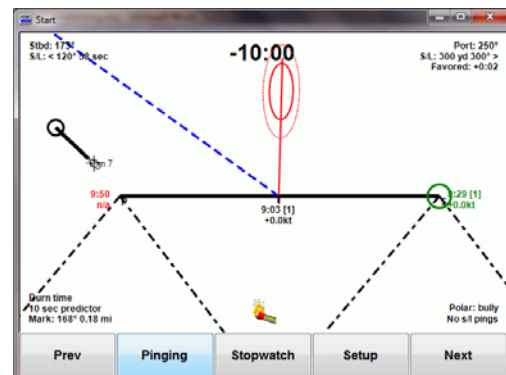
Start

Stbd: 173°
S/L: < 120° 38 sec

-10:00

Port: 250°
S/L: 300 yd 300° >
Favored: +0:02

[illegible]n 7

9:50
n/a

9:03 [1]
+0.0kt

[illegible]:29 [1]
+0.0kt

Burn time
10 sec predictor
Mark: 168° 0.18 mi

Polar: bully
No s/l pings

Prev
Pinging
Stopwatch
Setup
Next